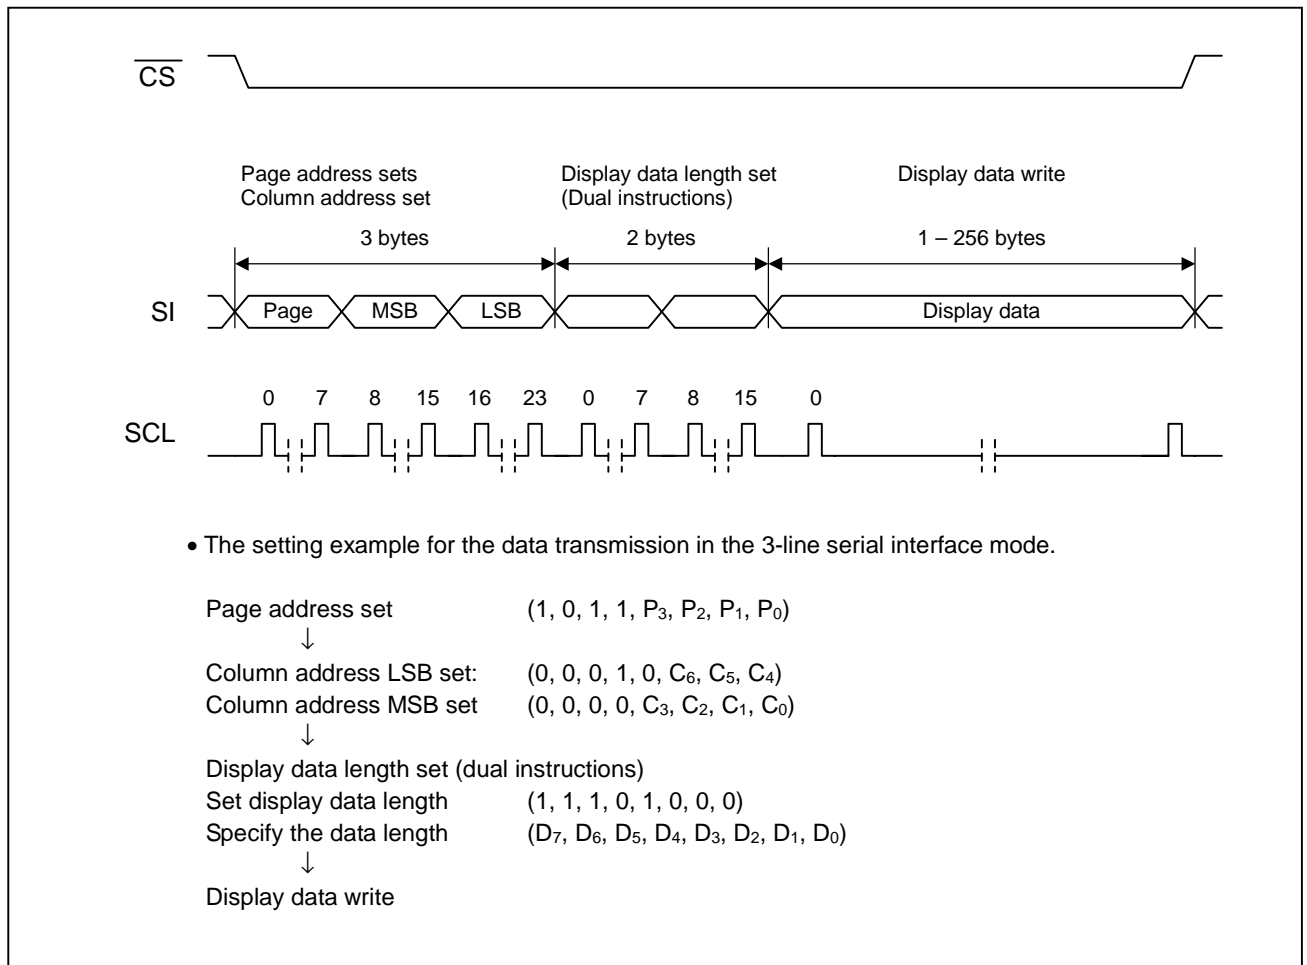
$\overline{CS}$

Page address sets
Column address set

Display data length set
(Dual instructions)

Display data write

3 bytes

2 bytes

1 – 256 bytes

SI

Page

MSB

LSB

Display data

0 7 8 15 16 23 0 7 8 15 0

SCL

• The setting example for the data transmission in the 3-line serial interface mode.

Page address set (1, 0, 1, 1, $P_3$, $P_2$, $P_1$, $P_0$)
↓
Column address LSB set: (0, 0, 0, 1, 0, $C_6$, $C_5$, $C_4$)
Column address MSB set (0, 0, 0, 0, $C_3$, $C_2$, $C_1$, $C_0$)
↓
Display data length set (dual instructions)
Set display data length (1, 1, 1, 0, 1, 0, 0, 0)
Specify the data length ($D_7$, $D_6$, $D_5$, $D_4$, $D_3$, $D_2$, $D_1$, $D_0$)
↓
Display data write